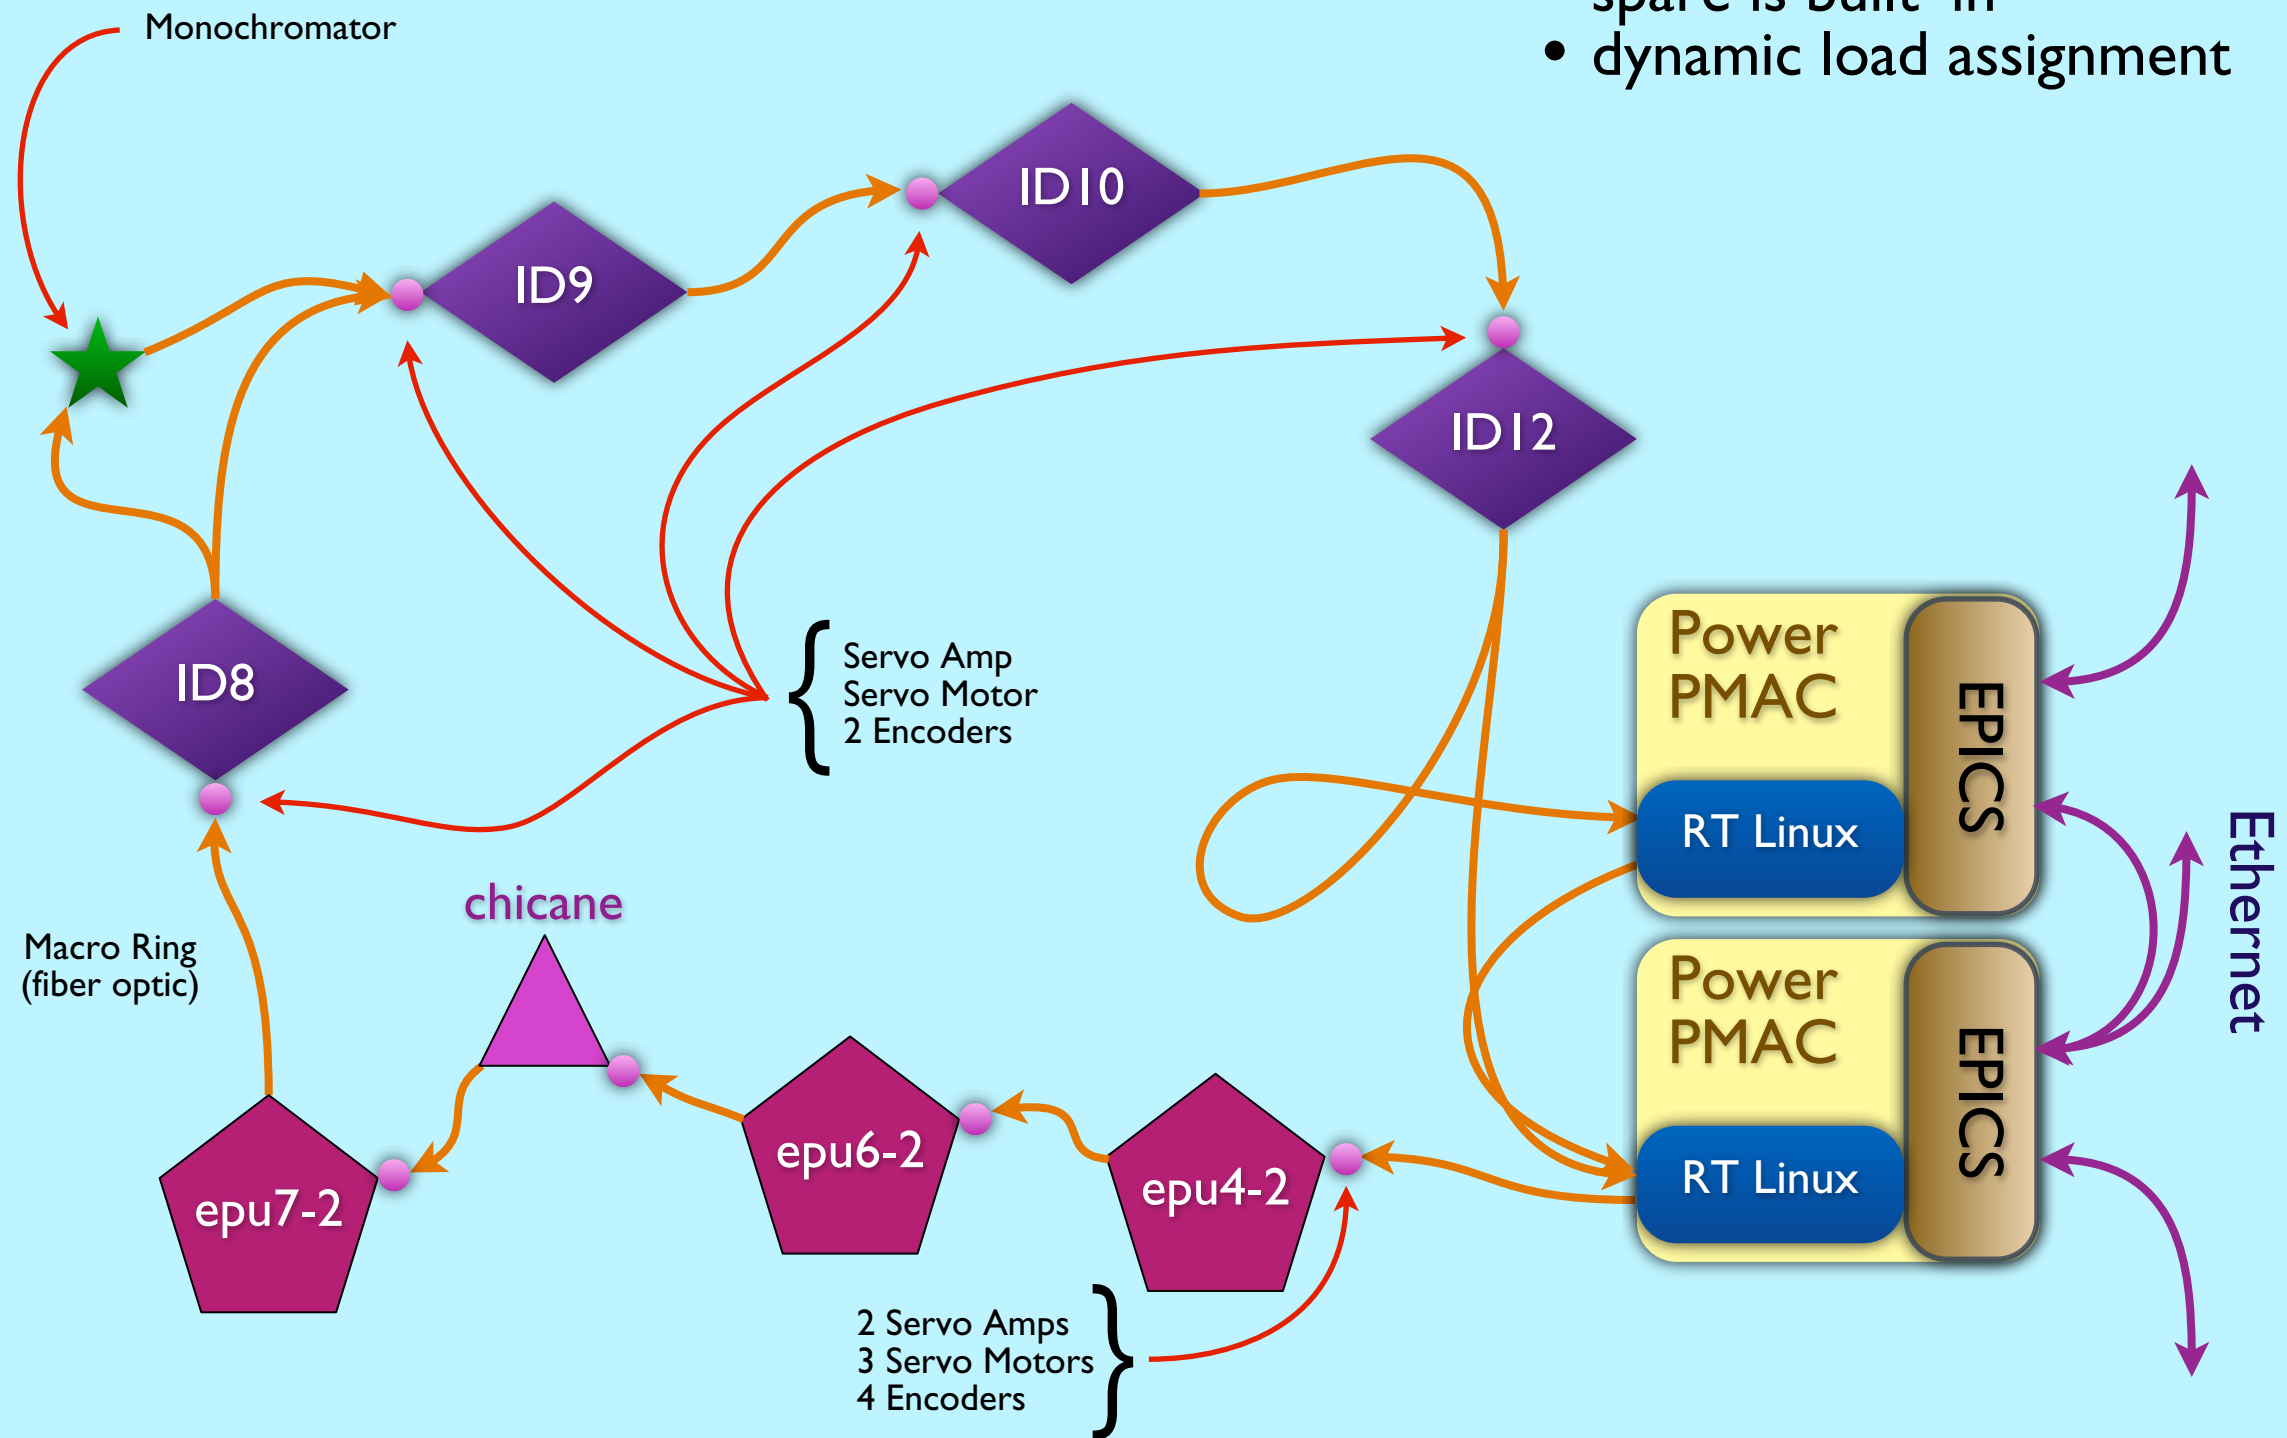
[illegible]
• dynamic load assignment

Monochromator

ID9

ID10

ID12

ID8

Servo Amp
Servo Motor
2 Encoders

Power PMAC

RT Linux

EPICS

Power PMAC

RT Linux

EPICS

Ethernet

chicane

Macro Ring
(fiber optic)

epu7-2

epu6-2

epu4-2

2 Servo Amps
3 Servo Motors
4 Encoders